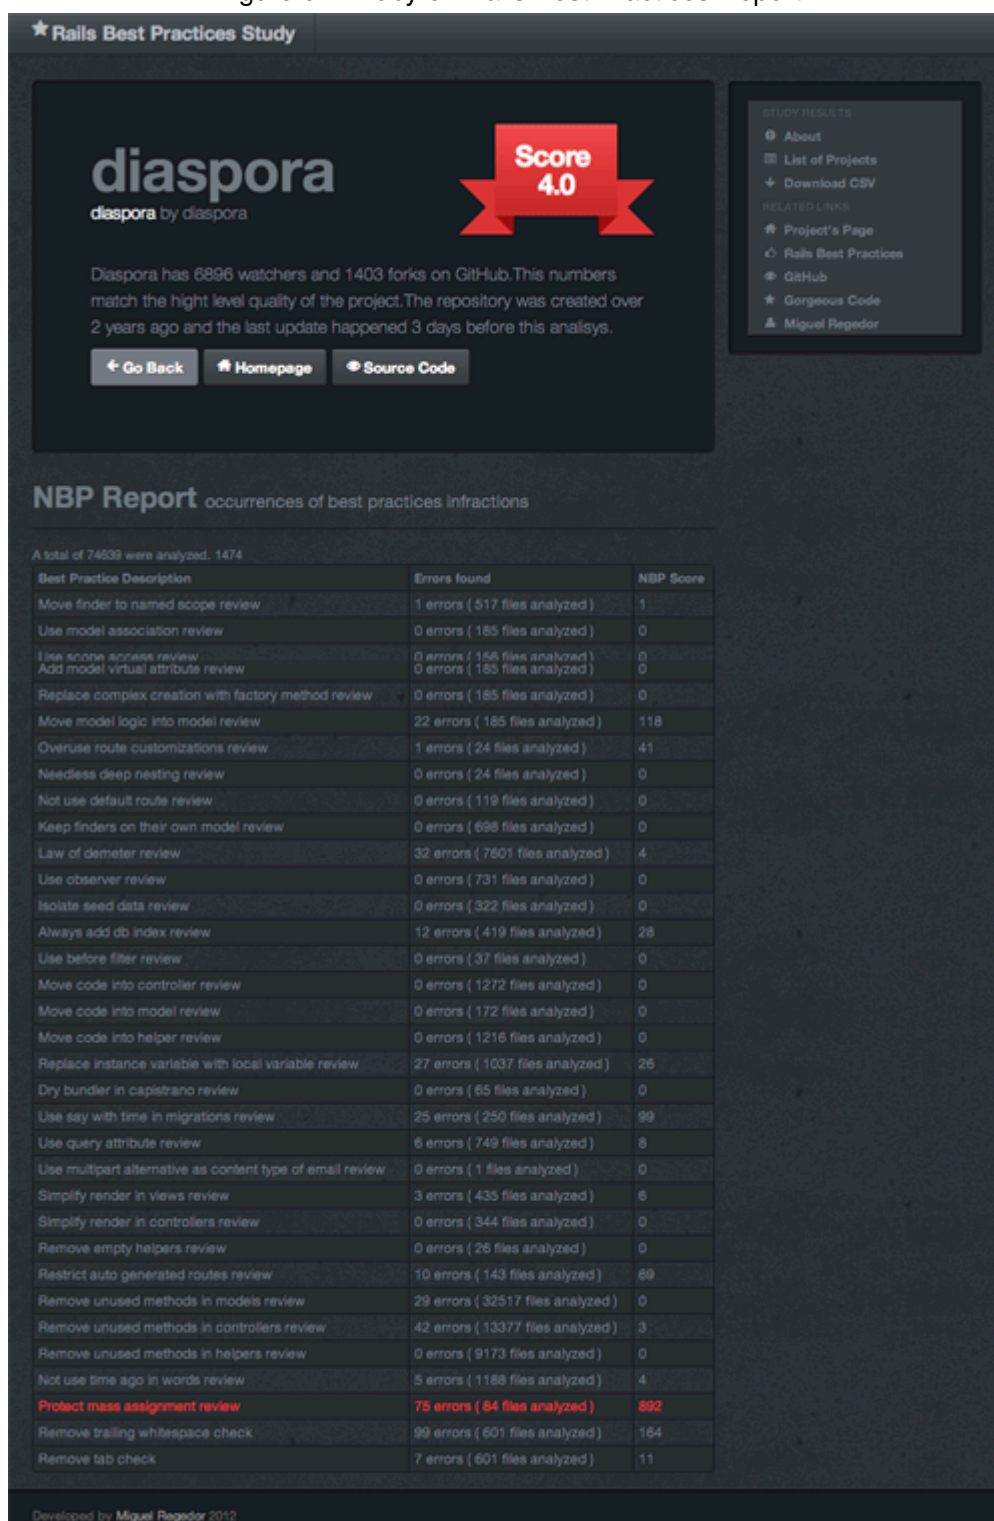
Rails Best Practices Study

diaspora
diaspora by diaspora

Score 4.0

Diaspora has 6896 watchers and 1403 forks on GitHub.This numbers match the hight level quality of the project.The repository was created over 2 years ago and the last update happened 3 days before this analisys.

Go Back Homepage Source Code

STUDY RESULTS
About
List of Projects
Download CSV
RELATED LINKS
Project's Page
Rails Best Practices
GitHub
Gorgeous Code
Miguel Regedor

NBP Report occurrences of best practices infractions

A total of 74639 were analyzed. 1474

| Best Practice Description | Errors found | NBP Score |
|---|---|---|
| Move finder to named scope review | 1 errors ( 517 files analyzed ) | 1 |
| Use model association review | 0 errors ( 185 files analyzed ) | 0 |
| Use scope access review | 0 errors ( 156 files analyzed ) | 0 |
| Add model virtual attribute review | 0 errors ( 185 files analyzed ) | 0 |
| Replace complex creation with factory method review | 0 errors ( 185 files analyzed ) | 0 |
| Move model logic into model review | 22 errors ( 185 files analyzed ) | 118 |
| Overuse route customizations review | 1 errors ( 24 files analyzed ) | 41 |
| Needless deep nesting review | 0 errors ( 24 files analyzed ) | 0 |
| Not use default route review | 0 errors ( 119 files analyzed ) | 0 |
| Keep finders on their own model review | 0 errors ( 698 files analyzed ) | 0 |
| Law of demeter review | 32 errors ( 7601 files analyzed ) | 4 |
| Use observer review | 0 errors ( 731 files analyzed ) | 0 |
| Isolate seed data review | 0 errors ( 322 files analyzed ) | 0 |
| Always add db index review | 12 errors ( 419 files analyzed ) | 28 |
| Use before filter review | 0 errors ( 37 files analyzed ) | 0 |
| Move code into controller review | 0 errors ( 1272 files analyzed ) | 0 |
| Move code into model review | 0 errors ( 172 files analyzed ) | 0 |
| Move code into helper review | 0 errors ( 1216 files analyzed ) | 0 |
| Replace instance variable with local variable review | 27 errors ( 1037 files analyzed ) | 26 |
| Dry bundler in capistrano review | 0 errors ( 65 files analyzed ) | 0 |
| Use say with time in migrations review | 25 errors ( 250 files analyzed ) | 99 |
| Use query attribute review | 6 errors ( 749 files analyzed ) | 8 |
| Use multipart alternative as content type of email review | 0 errors ( 1 files analyzed ) | 0 |
| Simplify render in views review | 3 errors ( 435 files analyzed ) | 6 |
| Simplify render in controllers review | 0 errors ( 344 files analyzed ) | 0 |
| Remove empty helpers review | 0 errors ( 26 files analyzed ) | 0 |
| Restrict auto generated routes review | 10 errors ( 143 files analyzed ) | 69 |
| Remove unused methods in models review | 29 errors ( 32517 files analyzed ) | 0 |
| Remove unused methods in controllers review | 42 errors ( 13377 files analyzed ) | 3 |
| Remove unused methods in helpers review | 0 errors ( 9173 files analyzed ) | 0 |
| Not use time ago in words review | 5 errors ( 1188 files analyzed ) | 4 |
| Protect mass assignment review | 75 errors ( 84 files analyzed ) | 892 |
| Remove trailing whitespace check | 99 errors ( 601 files analyzed ) | 164 |
| Remove tab check | 7 errors ( 601 files analyzed ) | 11 |

Developed by Miguel Regedor 2012